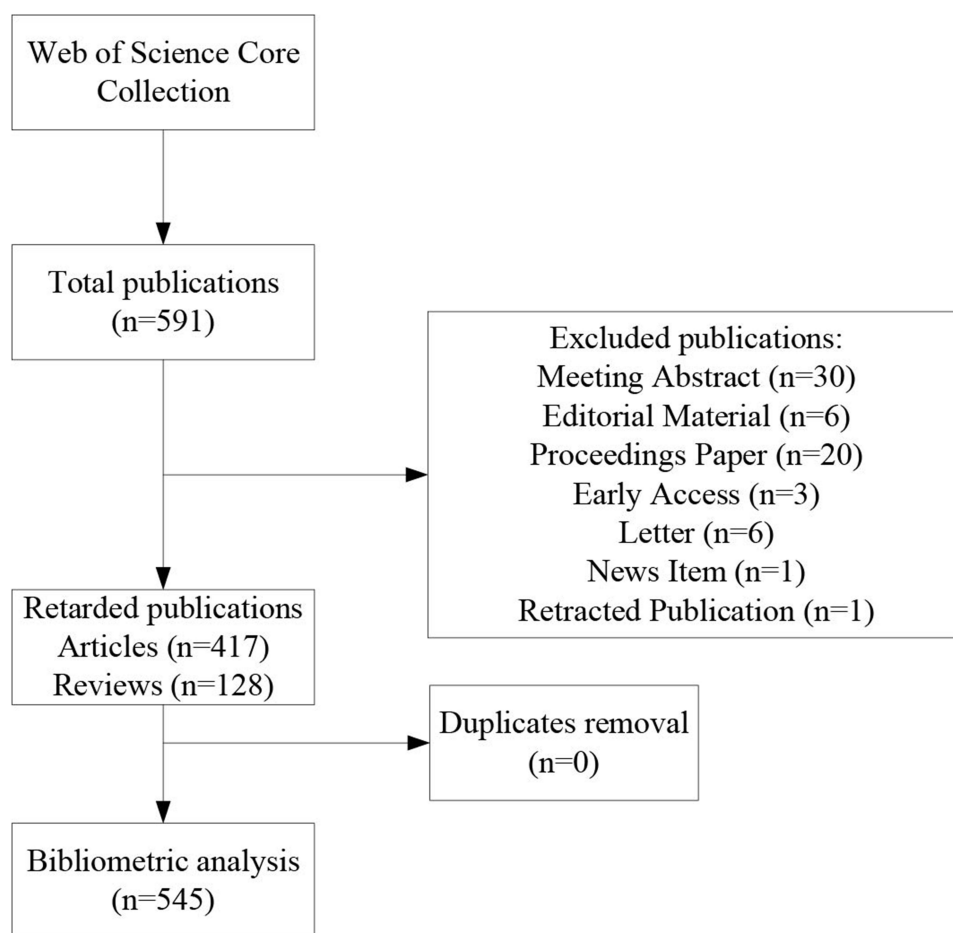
Web of Science Core Collection

Total publications (n=591)

Excluded publications:
Meeting Abstract (n=30)
Editorial Material (n=6)
Proceedings Paper (n=20)
Early Access (n=3)
Letter (n=6)
News Item (n=1)
Retracted Publication (n=1)

Retarded publications
Articles (n=417)
Reviews (n=128)

Duplicates removal (n=0)

Bibliometric analysis (n=545)